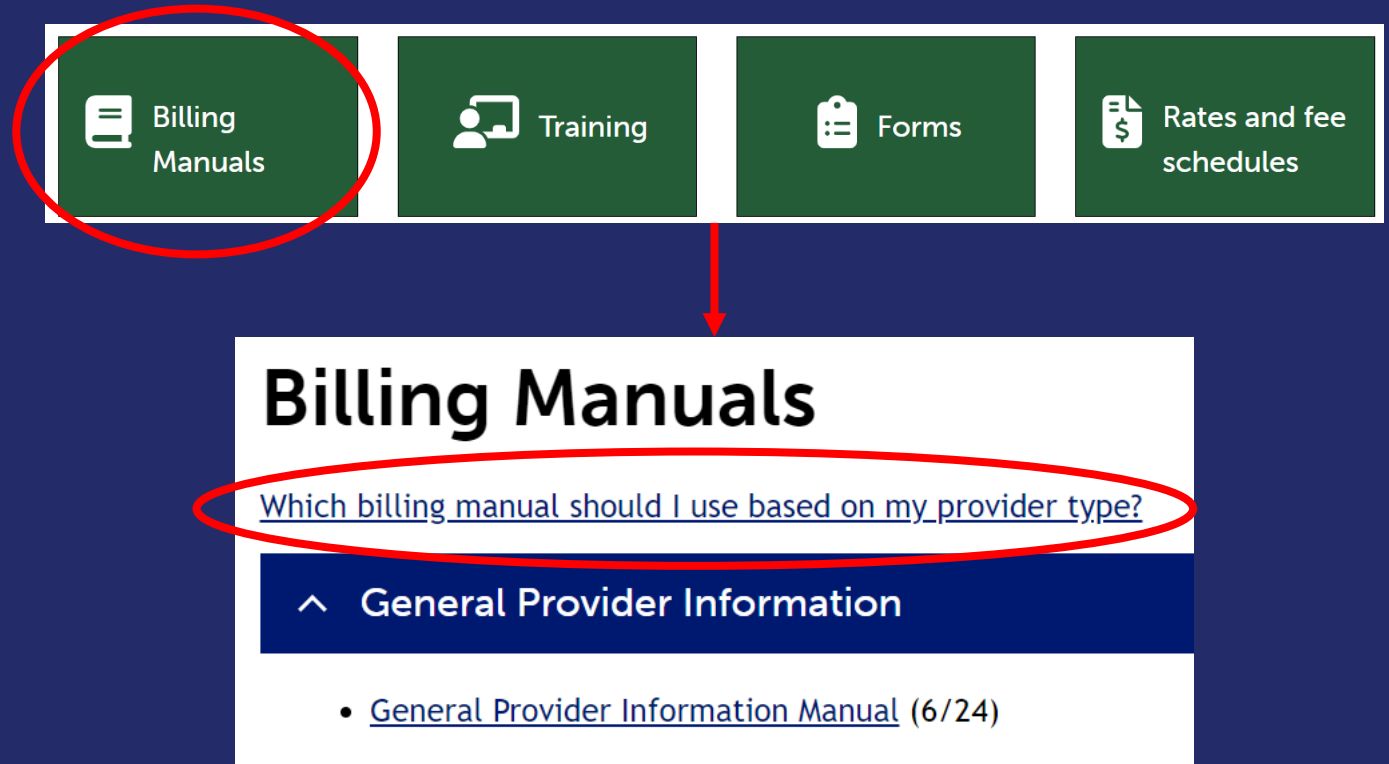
Billing Manuals

Training

Forms

Rates and fee schedules

# Billing Manuals

Which billing manual should I use based on my provider type?

General Provider Information

- General Provider Information Manual (6/24)